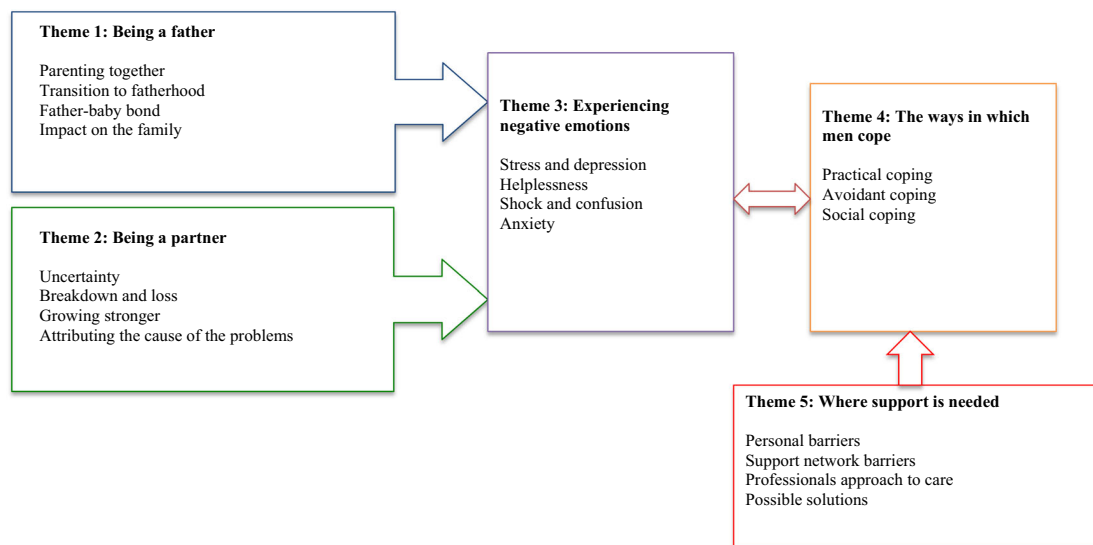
**Theme 1: Being a father**

Parenting together
Transition to fatherhood
Father-baby bond
Impact on the family

**Theme 2: Being a partner**

Uncertainty
Breakdown and loss
Growing stronger
Attributing the cause of the problems

**Theme 3: Experiencing negative emotions**

Stress and depression
Helplessness
Shock and confusion
Anxiety

**Theme 4: The ways in which men cope**

Practical coping
Avoidant coping
Social coping

**Theme 5: Where support is needed**

Personal barriers
Support network barriers
Professionals approach to care
Possible solutions